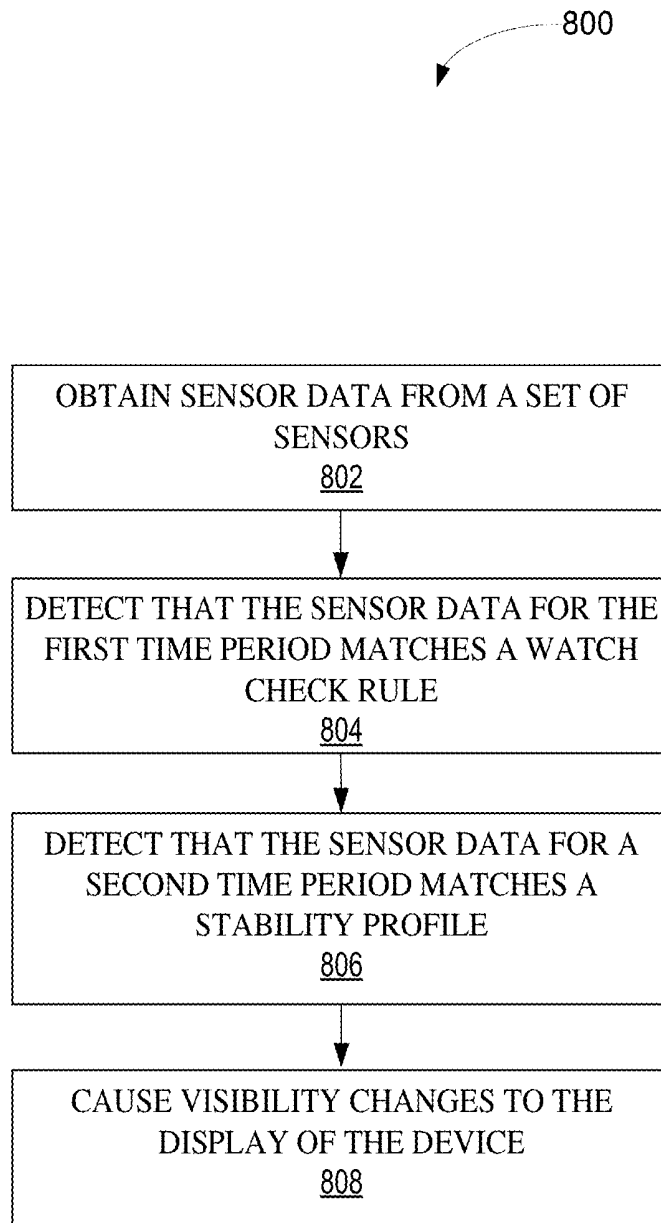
800

OBTAIN SENSOR DATA FROM A SET OF SENSORS
802

DETECT THAT THE SENSOR DATA FOR THE FIRST TIME PERIOD MATCHES A WATCH CHECK RULE
804

DETECT THAT THE SENSOR DATA FOR A SECOND TIME PERIOD MATCHES A STABILITY PROFILE
806

CAUSE VISIBILITY CHANGES TO THE DISPLAY OF THE DEVICE
808